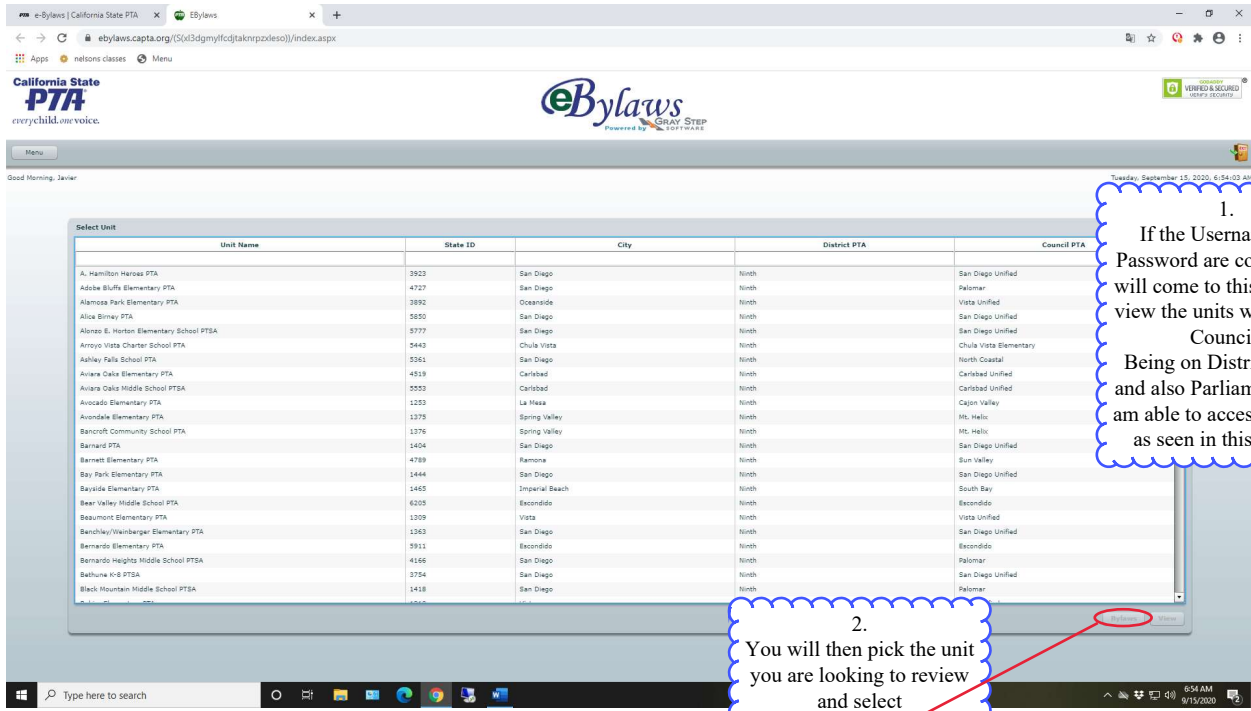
e-Bylaws | California State PTA × EBylaws × +

ebylaws.capta.org/(S(xl3dgmylfcdjtaknrpzxleso))/index.aspx

Apps nelsons classes Menu

California State PTA everychild.onevoice.

eBylaws Powered by GRAY STEP SOFTWARE

VERIFIED & SECURED

Menu

Good Morning, Javier

Tuesday, September 15, 2020, 6:54:03 A

Select Unit

| Unit Name | State ID | City | District PTA | Council PTA |
|---|---|---|---|---|
| A. Hamilton Heroes PTA | 3923 | San Diego | Ninth | San Diego Unified |
| Adobe Bluffs Elementary PTA | 4727 | San Diego | Ninth | Palomar |
| Alamosa Park Elementary PTA | 3892 | Oceanside | Ninth | Vista Unified |
| Alice Birney PTA | 5850 | San Diego | Ninth | San Diego Unified |
| Alonzo E. Horton Elementary School PTSA | 5777 | San Diego | Ninth | San Diego Unified |
| Arroyo Vista Charter School PTA | 5443 | Chula Vista | Ninth | Chula Vista Elementary |
| Ashley Falls School PTA | 5361 | San Diego | Ninth | North Coastal |
| Aviara Oaks Elementary PTA | 4519 | Carlsbad | Ninth | Carlsbad Unified |
| Aviara Oaks Middle School PTSA | 5553 | Carlsbad | Ninth | Carlsbad Unified |
| Avocado Elementary PTA | 1253 | La Mesa | Ninth | Cajon Valley |
| Avondale Elementary PTA | 1375 | Spring Valley | Ninth | Mt. Helix |
| Bancroft Community School PTA | 1376 | Spring Valley | Ninth | Mt. Helix |
| Barnard PTA | 1404 | San Diego | Ninth | San Diego Unified |
| Barnett Elementary PTA | 4789 | Ramona | Ninth | Sun Valley |
| Bay Park Elementary PTA | 1444 | San Diego | Ninth | San Diego Unified |
| Bayside Elementary PTA | 1465 | Imperial Beach | Ninth | South Bay |
| Bear Valley Middle School PTA | 6205 | Escondido | Ninth | Escondido |
| Beaumont Elementary PTA | 1309 | Vista | Ninth | Vista Unified |
| Benchley/Weinberger Elementary PTA | 1363 | San Diego | Ninth | San Diego Unified |
| Bernardo Elementary PTA | 5911 | Escondido | Ninth | Escondido |
| Bernardo Heights Middle School PTSA | 4166 | San Diego | Ninth | Palomar |
| Bethune K-8 PTSA | 3754 | San Diego | Ninth | San Diego Unified |
| Black Mountain Middle School PTSA | 1418 | San Diego | Ninth | Palomar |

1.
If the Userna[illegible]
Password are co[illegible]
will come to thi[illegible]
view the units w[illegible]
Counci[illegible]
Being on Distr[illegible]
and also Parliam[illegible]
am able to acces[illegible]
as seen in this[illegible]

2.
You will then pick the unit you are looking to review and select

Bylaws View

Type here to search

6:54 AM 9/15/2020